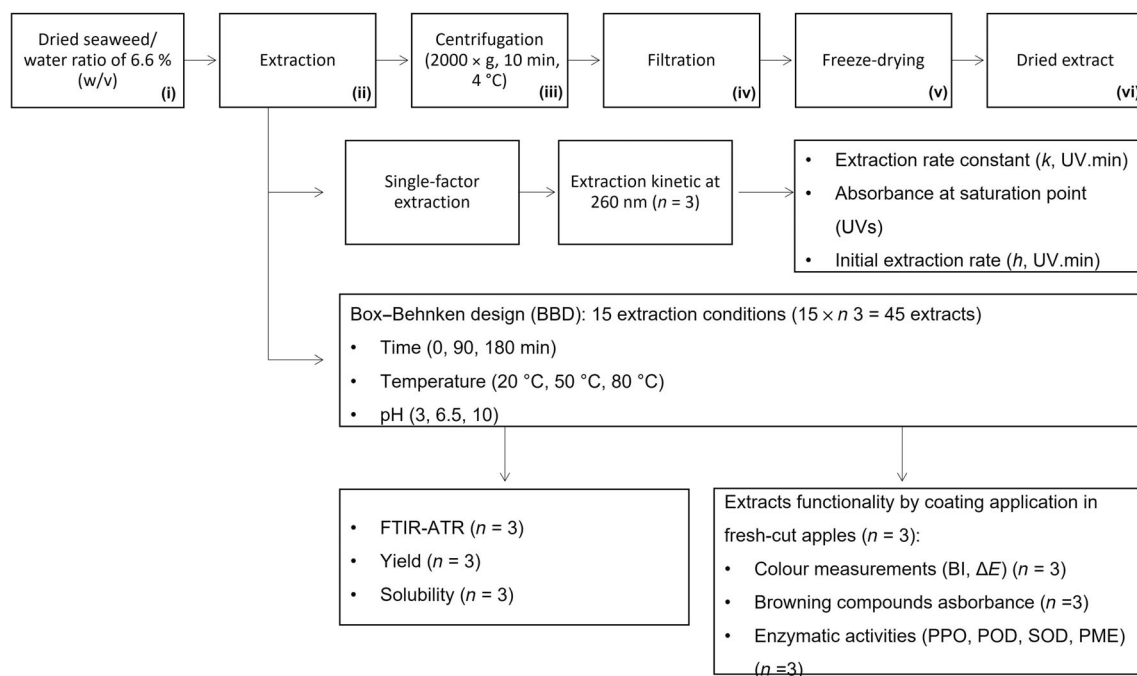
Dried seaweed/ water ratio of 6.6 % (w/v) (i)

Extraction (ii)

Centrifugation (2000 × g, 10 min, 4 °C) (iii)

Filtration (iv)

Freeze-drying (v)

Dried extract (vi)

Single-factor extraction

Extraction kinetic at 260 nm ($n$ = 3)

- Extraction rate constant ($k$, UV.min)
- Absorbance at saturation point (UVs)
- Initial extraction rate ($h$, UV.min)

Box–Behnken design (BBD): 15 extraction conditions (15 × $n$ 3 = 45 extracts)
- Time (0, 90, 180 min)
- Temperature (20 °C, 50 °C, 80 °C)
- pH (3, 6.5, 10)

- FTIR-ATR ($n$ = 3)
- Yield ($n$ = 3)
- Solubility ($n$ = 3)

Extracts functionality by coating application in fresh-cut apples ($n$ = 3):
- Colour measurements (BI, $\Delta E$) ($n$ = 3)
- Browning compounds asborbance ($n$ =3)
- Enzymatic activities (PPO, POD, SOD, PME) ($n$ =3)